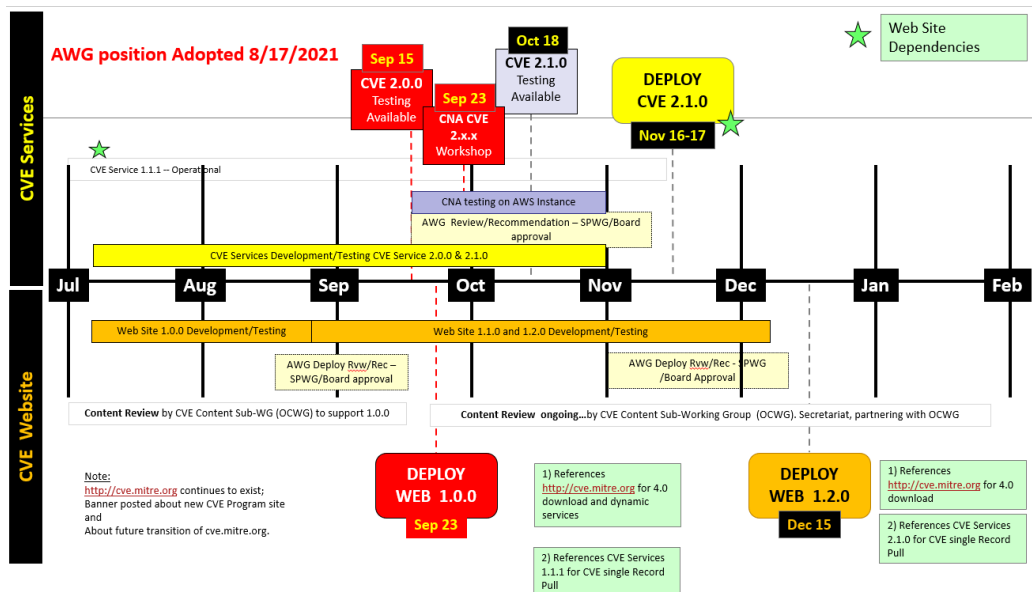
CVE Services

AWG position Adopted 8/17/2021

Sep 15
CVE 2.0.0
Testing
Available

Sep 23
CNA CVE 2.x.x
Workshop

Oct 18
CVE 2.1.0
Testing
Available

DEPLOY
CVE 2.1.0
Nov 16-17

Web Site
Dependencies

CVE Service 1.1.1 -- Operational

CNA testing on AWS Instance

AWG Review/Recommendation – SPWG/Board approval

CVE Services Development/Testing CVE Service 2.0.0 & 2.1.0

Jul
Aug
Sep
Oct
Nov
Dec
Jan
Feb

CVE Website

Web Site 1.0.0 Development/Testing

Web Site 1.1.0 and 1.2.0 Development/Testing

AWG Deploy Rvw/Rec – SPWG/Board approval

AWG Deploy Rvw/Rec - SPWG /Board Approval

Content Review by CVE Content Sub-WG (OCWG) to support 1.0.0

Content Review ongoing…by CVE Content Sub-Working Group (OCWG). Secretariat, partnering with OCWG

Note:
http://cve.mitre.org continues to exist;
Banner posted about new CVE Program site and
About future transition of cve.mitre.org.

DEPLOY
WEB 1.0.0
Sep 23

1) References http://cve.mitre.org for 4.0 download and dynamic services

2) References CVE Services 1.1.1 for CVE single Record Pull

DEPLOY
WEB 1.2.0
Dec 15

1) References http://cve.mitre.org for 4.0 download

2) References CVE Services 2.1.0 for CVE single Record Pull